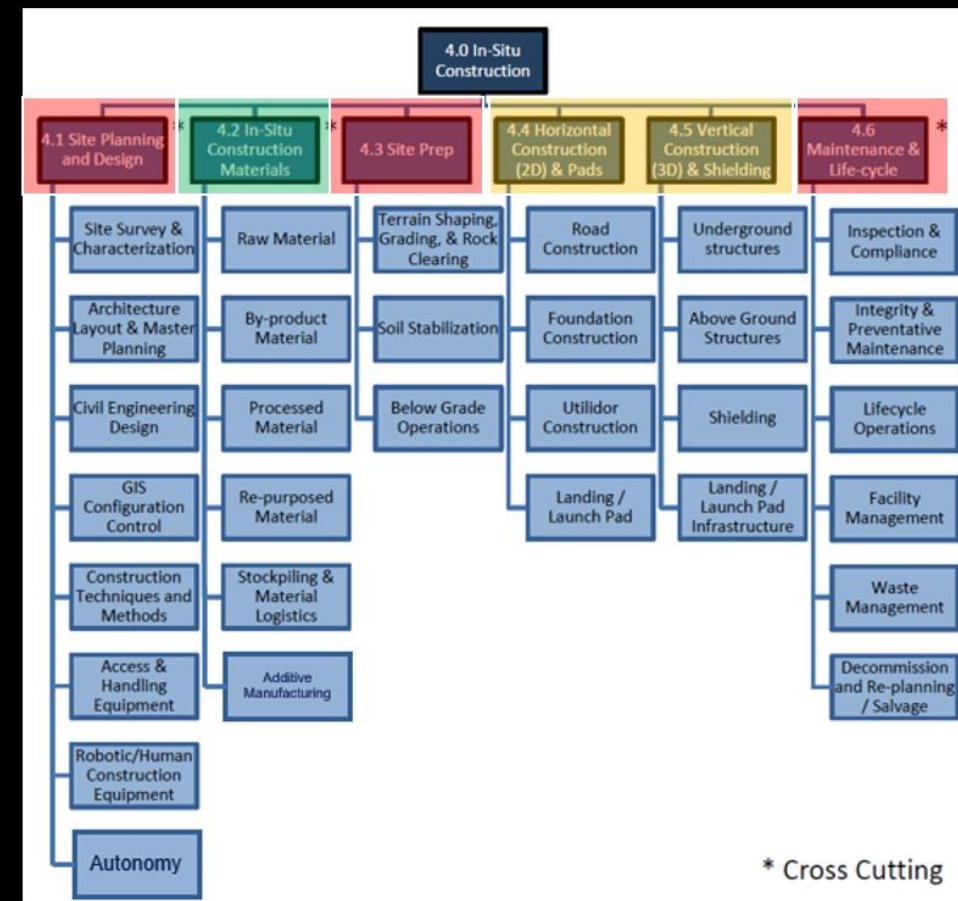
4.0 In-Situ Construction

4.1 Site Planning and Design *

Site Survey & Characterization

Architecture Layout & Master Planning

Civil Engineering Design

GIS Configuration Control

Construction Techniques and Methods

Access & Handling Equipment

Robotic/Human Construction Equipment

Autonomy

4.2 In-Situ Construction Materials *

Raw Material

By-product Material

Processed Material

Re-purposed Material

Stockpiling & Material Logistics

Additive Manufacturing

4.3 Site Prep

Terrain Shaping, Grading, & Rock Clearing

Soil Stabilization

Below Grade Operations

4.4 Horizontal Construction (2D) & Pads

Road Construction

Foundation Construction

Utilidor Construction

Landing / Launch Pad

4.5 Vertical Construction (3D) & Shielding

Underground structures

Above Ground Structures

Shielding

Landing / Launch Pad Infrastructure

4.6 Maintenance & Life-cycle *

Inspection & Compliance

Integrity & Preventative Maintenance

Lifecycle Operations

Facility Management

Waste Management

Decommission and Re-planning / Salvage

* Cross Cutting